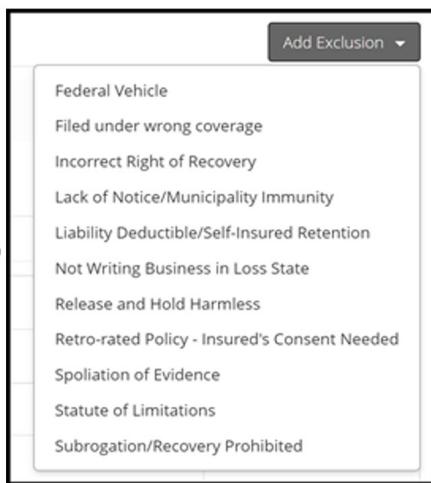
Add Exclusion

Federal Vehicle
Filed under wrong coverage
Incorrect Right of Recovery
Lack of Notice/Municipality Immunity
Liability Deductible/Self-Insured Retention
Not Writing Business in Loss State
Release and Hold Harmless
Retro-rated Policy - Insured's Consent Needed
Spoliation of Evidence
Statute of Limitations
Subrogation/Recovery Prohibited